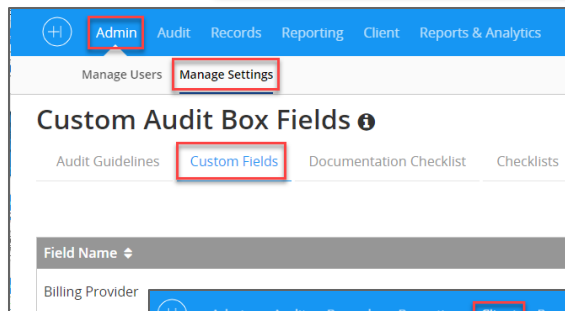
Admin Audit Records Reporting Client Reports & Analytics

Manage Users Manage Settings

Custom Audit Box Fields

Audit Guidelines Custom Fields Documentation Checklist Checklists

Field Name

Billing Provider

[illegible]